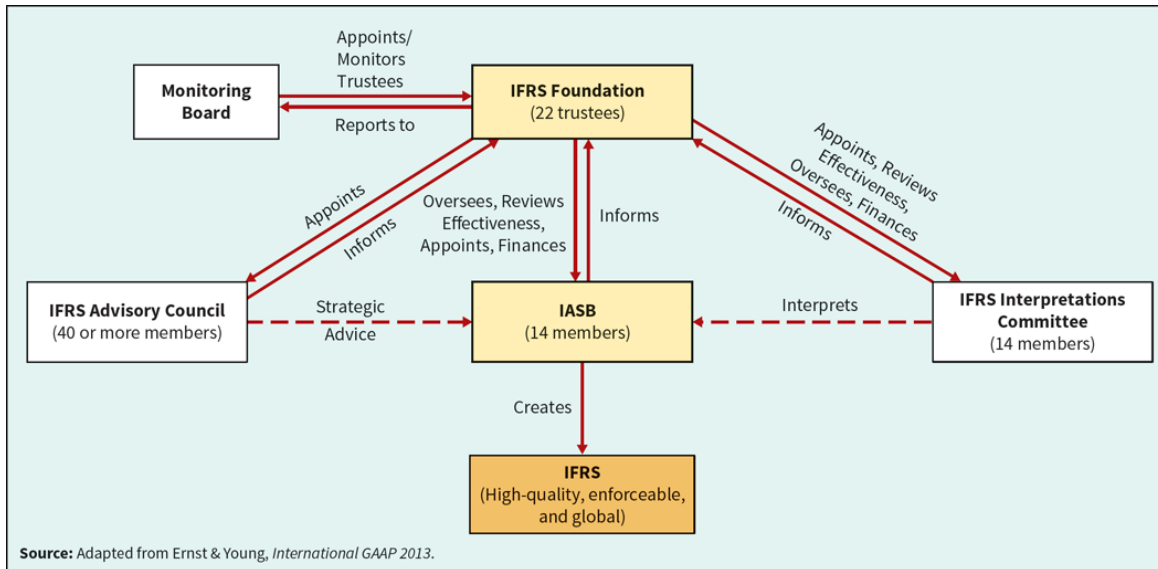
Monitoring Board

Appoints/ Monitors Trustees

Reports to

IFRS Foundation
(22 trustees)

Appoints, Reviews Effectiveness, Oversees, Finances

Informs

Appoints

Informs

Oversees, Reviews Effectiveness, Appoints, Finances

Informs

IFRS Advisory Council
(40 or more members)

Strategic Advice

IASB
(14 members)

Interprets

IFRS Interpretations Committee
(14 members)

Creates

IFRS
(High-quality, enforceable, and global)

Source: Adapted from Ernst & Young, International GAAP 2013.